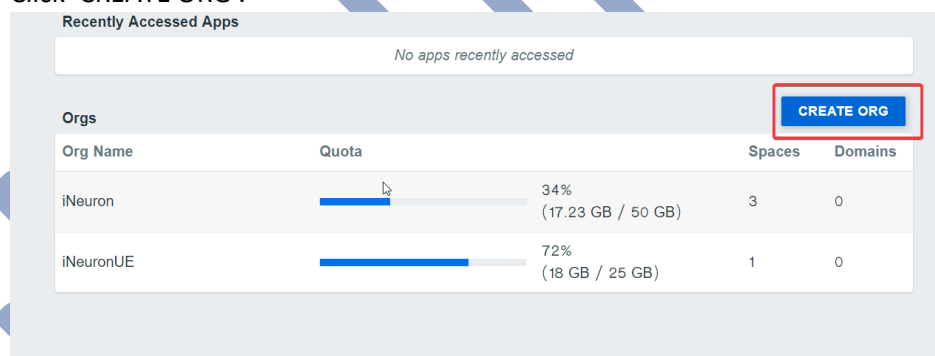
Click "CREATE ORG".

Recently Accessed Apps

No apps recently accessed

Orgs

CREATE ORG

| Org Name | Quota | | Spaces | Domains |
|---|---|---|---|---|
| iNeuron | | 34% (17.23 GB / 50 GB) | 3 | 0 |
| iNeuronUE | | 72% (18 GB / 25 GB) | 1 | 0 |